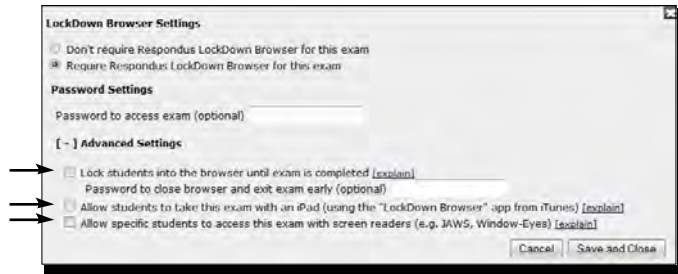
LockDown Browser Settings

Don't require Respondus LockDown Browser for this exam

Require Respondus LockDown Browser for this exam

Password Settings

Password to access exam (optional)

[ - ] Advanced Settings

Lock students into the browser until exam is completed [explain]

Password to close browser and exit exam early (optional)

Allow students to take this exam with an iPad (using the "LockDown Browser" app from iTunes) [explain]

Allow specific students to access this exam with screen readers (e.g. JAWS, Window-Eyes) [explain]

Cancel

Save and Close